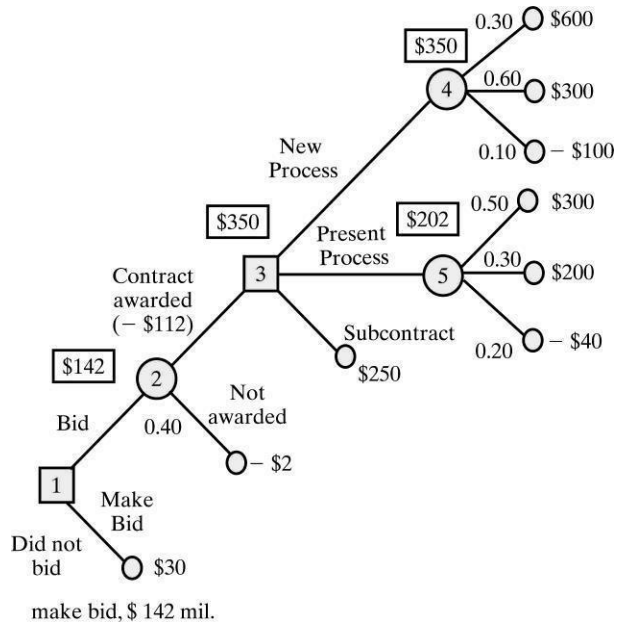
$350

4

0.30 $600

0.60 $300

0.10 − $100

New Process

$350

3

$202

Present Process

5

0.50 $300

0.30 $200

0.20 − $40

Contract awarded (− $112)

Subcontract

$250

$142

2

Not awarded

Bid

0.40

− $2

1

Make Bid

Did not bid

$30

make bid, $ 142 mil.